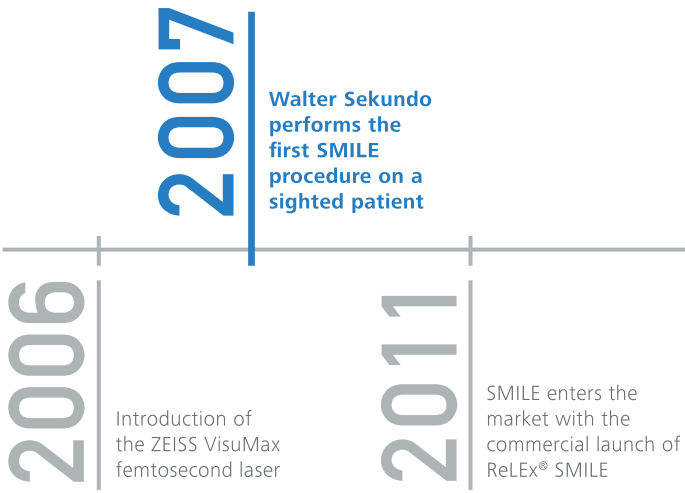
2007

Walter Sekundo performs the first SMILE procedure on a sighted patient

2006

Introduction of the ZEISS VisuMax femtosecond laser

2011

SMILE enters the market with the commercial launch of ReLEx® SMILE